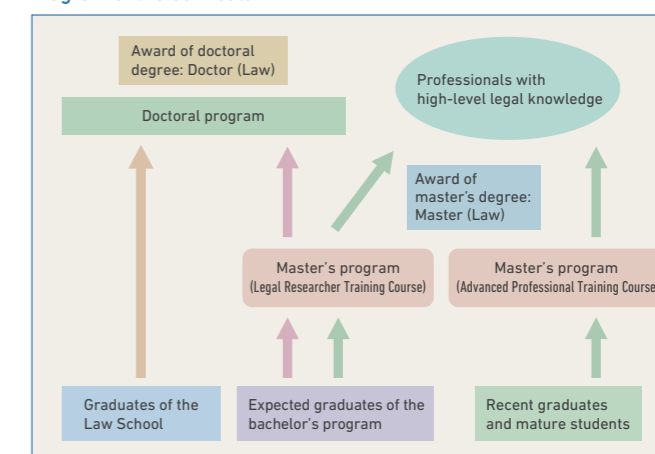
Award of doctoral degree: Doctor (Law)

Professionals with high-level legal knowledge

Doctoral program

Award of master's degree: Master (Law)

Master's program (Legal Researcher Training Course)

Master's program (Advanced Professional Training Course

Graduates of the Law School

Expected graduates of the bachelor's program

Recent graduates and mature students